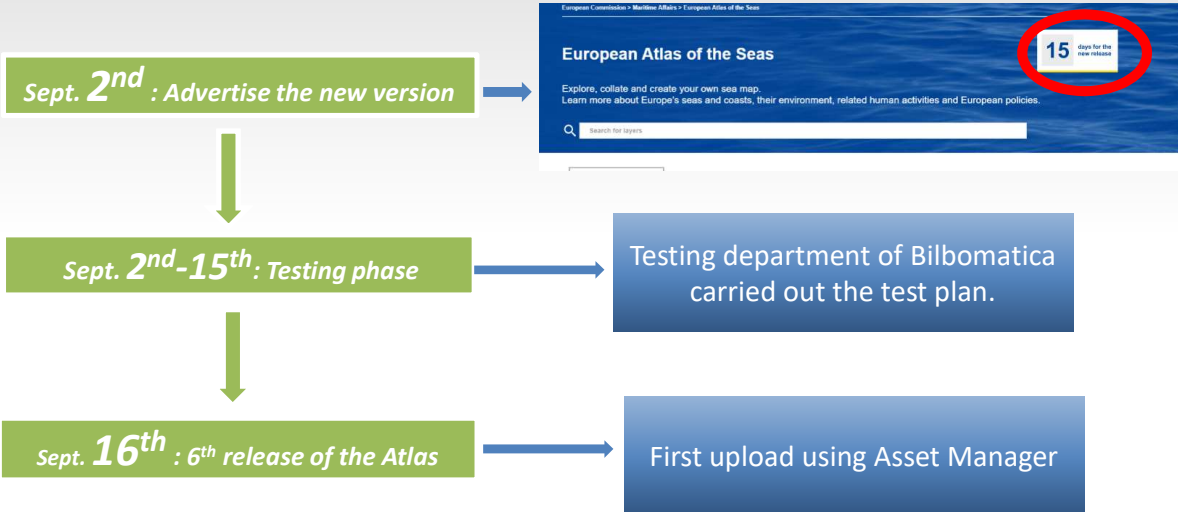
Sept. 2nd : Advertise the new version

European Commission > Maritime Affairs > European Atlas of the Seas

European Atlas of the Seas

15 days for the new release

Explore, collate and create your own sea map.
Learn more about Europe's seas and coasts, their environment, related human activities and European policies.

Search for layers

Sept. 2nd-15th: Testing phase

Testing department of Bilbomatica carried out the test plan.

Sept. 16th : 6th release of the Atlas

First upload using Asset Manager